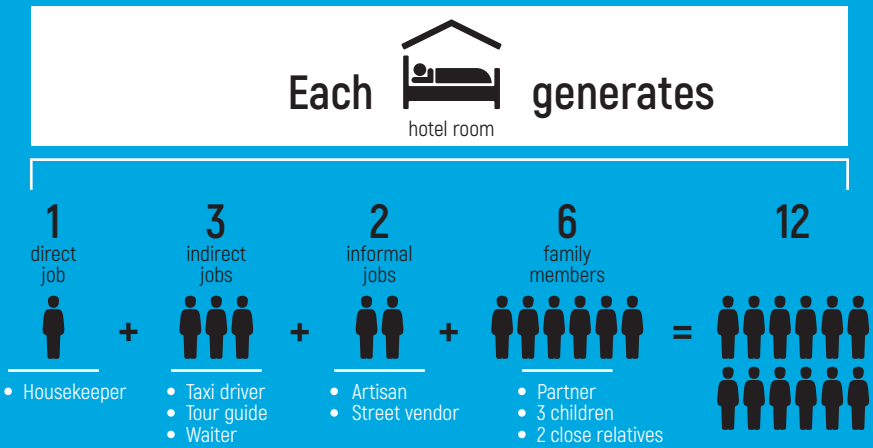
Each hotel room generates

1
direct job

+

3
indirect jobs

+

2
informal jobs

+

6
family members

=

12

• Housekeeper

• Taxi driver
• Tour guide
• Waiter

• Artisan
• Street vendor

• Partner
• 3 children
• 2 close relatives